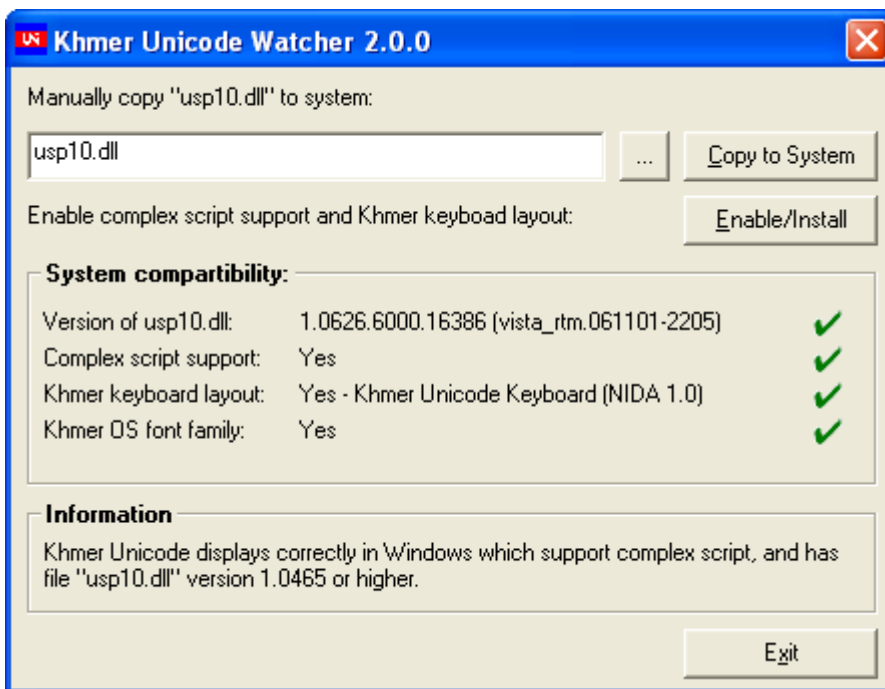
UN Khmer Unicode Watcher 2.0.0

Manually copy "usp10.dll" to system:

usp10.dll

...

Copy to System

Enable complex script support and Khmer keyboad layout:

Enable/Install

System compartibility:

| | | |
|---|---|---|
| Version of usp10.dll: | 1.0626.6000.16386 (vista_rtm.061101-2205) | ✔ |
| Complex script support: | Yes | ✔ |
| Khmer keyboard layout: | Yes - Khmer Unicode Keyboard (NIDA 1.0) | ✔ |
| Khmer OS font family: | Yes | ✔ |

Information

Khmer Unicode displays correctly in Windows which support complex script, and has file "usp10.dll" version 1.0465 or higher.

Exit